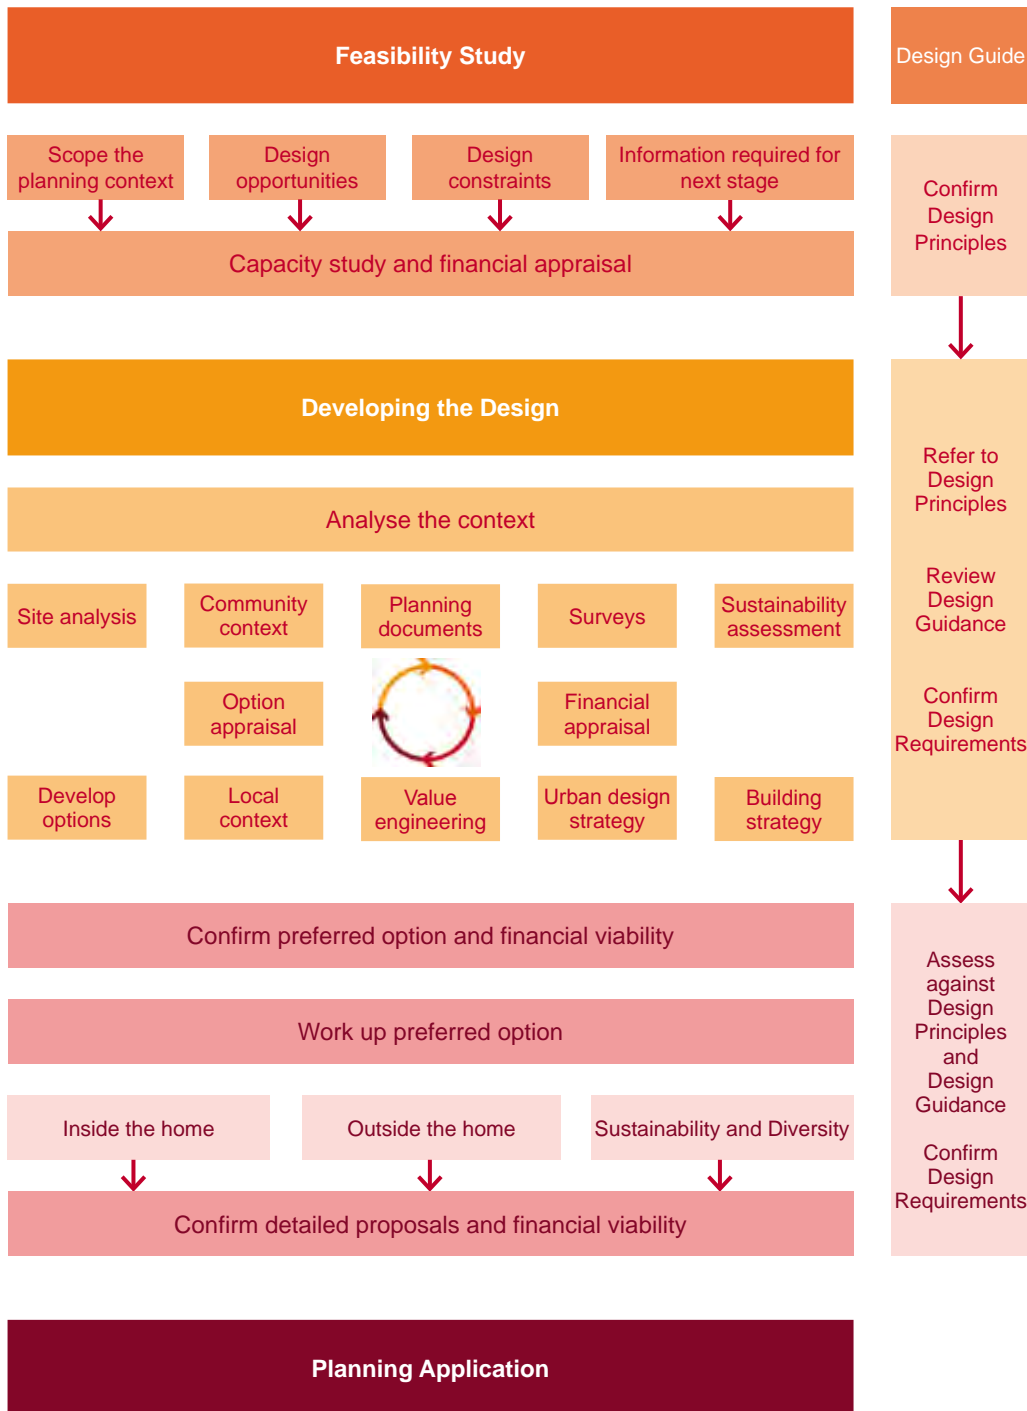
Feasibility Study

Design Guide

Scope the planning context

Design opportunities

Design constraints

Information required for next stage

Capacity study and financial appraisal

Confirm Design Principles

Developing the Design

Analyse the context

Refer to Design Principles

Review Design Guidance

Confirm Design Requirements

Site analysis

Community context

Planning documents

Surveys

Sustainability assessment

Option appraisal

Financial appraisal

Develop options

Local context

Value engineering

Urban design strategy

Building strategy

Confirm preferred option and financial viability

Work up preferred option

Inside the home

Outside the home

Sustainability and Diversity

Confirm detailed proposals and financial viability

Assess against Design Principles and Design Guidance

Confirm Design Requirements

Planning Application